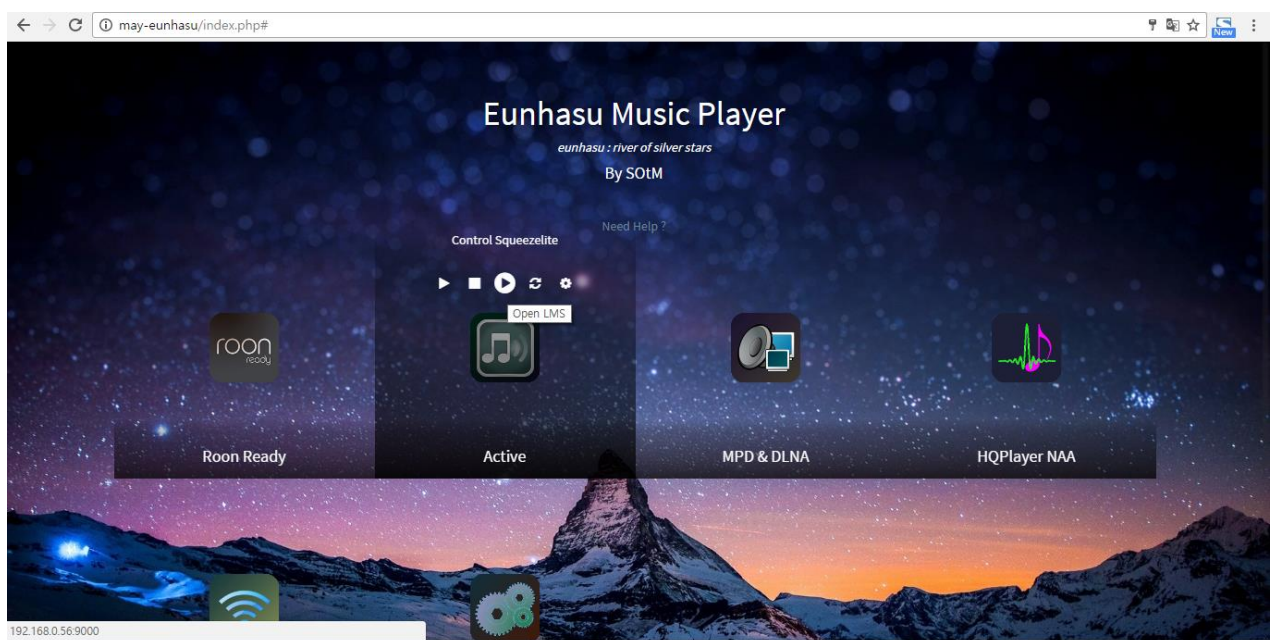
may-eunhasu/index.php#

New

Eunhasu Music Player

eunhasu : river of silver stars

By SOtM

Need Help ?

Control Squeezelite

Open LMS

roon ready

Roon Ready

Active

MPD & DLNA

HQPlayer NAA

192.168.0.56:9000